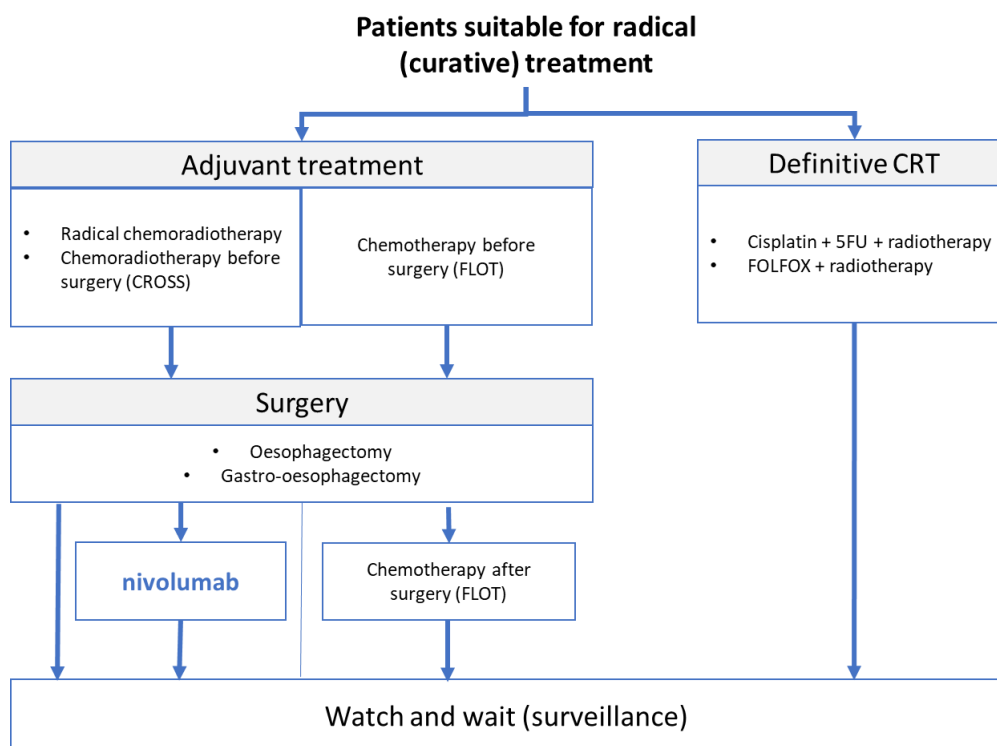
Patients suitable for radical (curative) treatment

Adjuvant treatment

- Radical chemoradiotherapy
- Chemoradiotherapy before surgery (CROSS)

Chemotherapy before surgery (FLOT)

Definitive CRT

- Cisplatin + 5FU + radiotherapy
- FOLFOX + radiotherapy

Surgery

- Oesophagectomy
- Gastro-oesophagectomy

nivolumab

Chemotherapy after surgery (FLOT)

Watch and wait (surveillance)